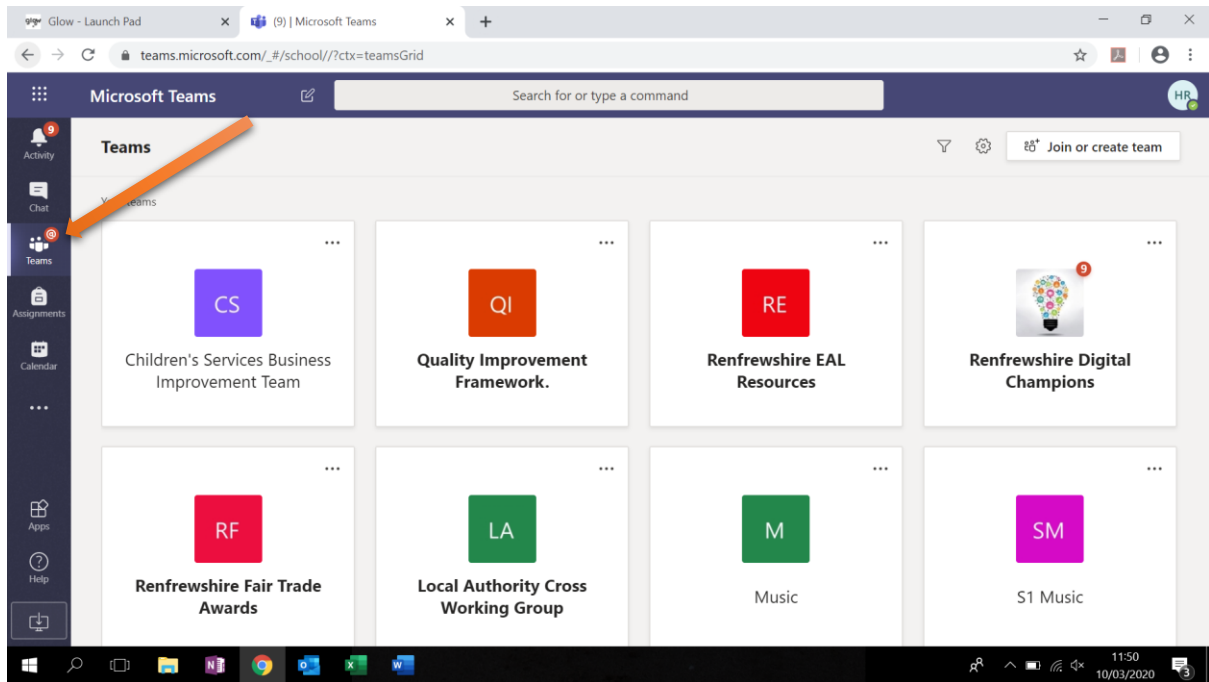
Glow - Launch Pad ×
(9) | Microsoft Teams ×
+

teams.microsoft.com/_#/school//?ctx=teamsGrid

Microsoft Teams
Search for or type a command
HR

9
Activity
Chat
Teams
Assignments
Calendar
...
Apps
Help

Teams
Join or create team

Y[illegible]eams

...
CS
Children's Services Business Improvement Team

...
QI
Quality Improvement Framework.

...
RE
Renfrewshire EAL Resources

...
9
Renfrewshire Digital Champions

...
RF
Renfrewshire Fair Trade Awards

...
LA
Local Authority Cross Working Group

...
M
Music

...
SM
S1 Music

11:50
10/03/2020
3